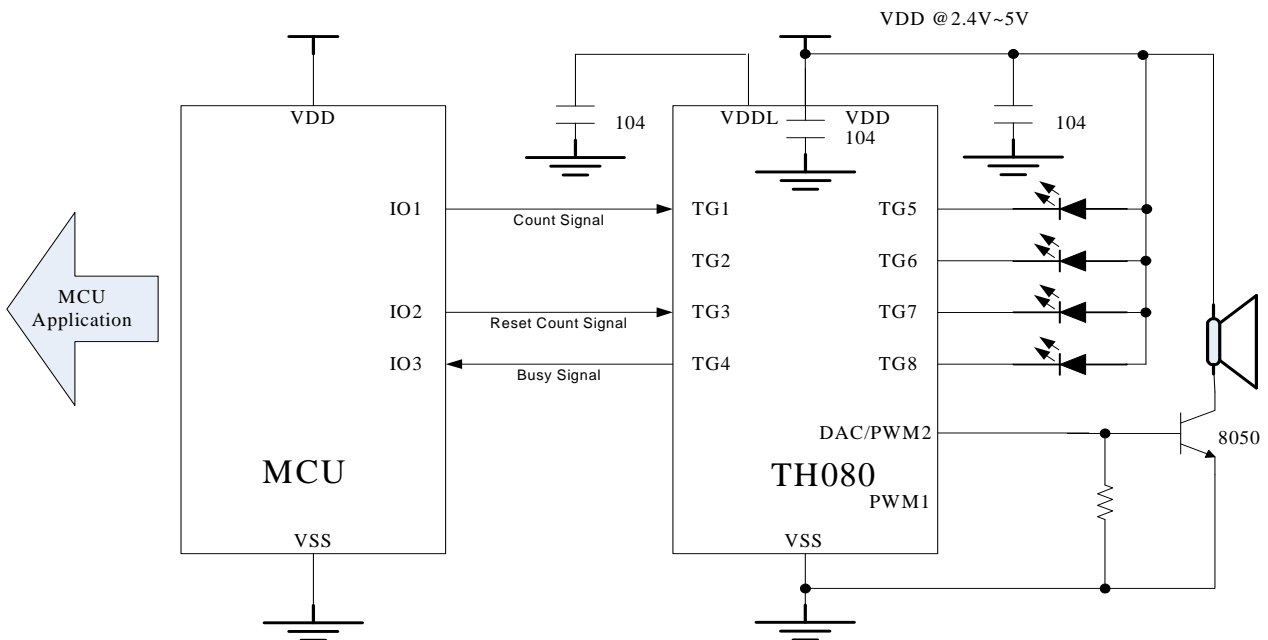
VDD @2.4V~5V

VDD

104

VDDL

VDD

104

104

MCU Application

IO1

Count Signal

TG1

TG5

TG2

TG6

IO2

Reset Count Signal

TG3

TG7

IO3

Busy Signal

TG4

TG8

DAC/PWM2

8050

MCU

TH080

PWM1

VSS

VSS